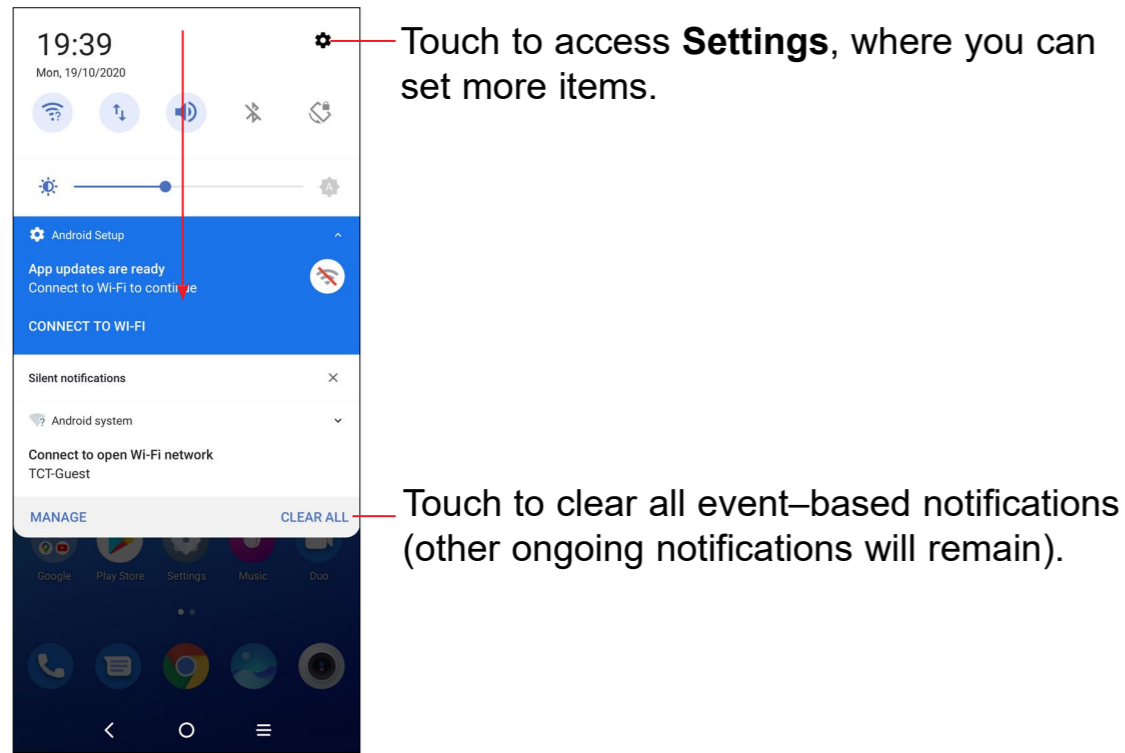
19:39
Mon, 19/10/2020

Touch to access **Settings**, where you can set more items.

Android Setup

App updates are ready
Connect to Wi-Fi to continue

CONNECT TO WI-FI

Silent notifications

Android system

Connect to open Wi-Fi network
TCT-Guest

MANAGE

CLEAR ALL

Touch to clear all event–based notifications (other ongoing notifications will remain).

Google Play Store Settings Music Duo